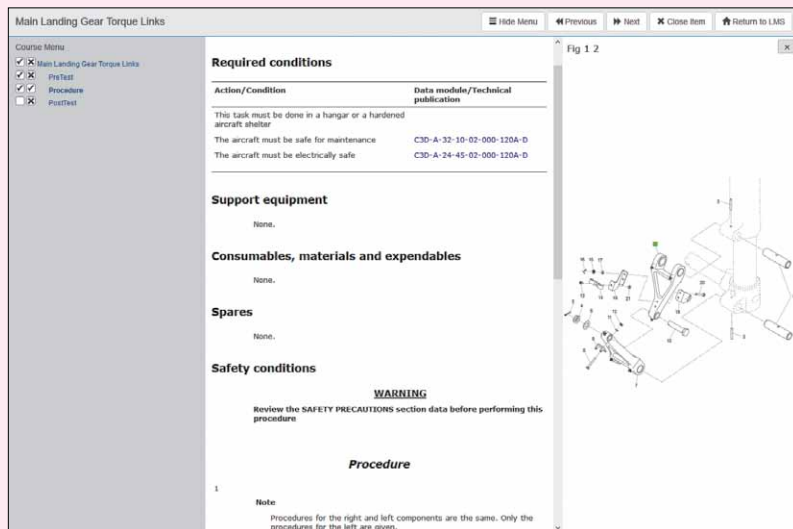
Main Landing Gear Torque Links

Hide Menu | Previous | Next | Close Item | Return to LMS

Course Menu

Main Landing Gear Torque Links

PreTest

Procedure

PostTest

Required conditions

| Action/Condition | Data module/Technical publication |
|---|---|
| This task must be done in a hangar or a hardened aircraft shelter | |
| The aircraft must be safe for maintenance | C3D-A-32-10-02-000-120A-D |
| The aircraft must be electrically safe | C3D-A-24-45-02-000-120A-D |

Support equipment

None.

Consumables, materials and expendables

None.

Spares

None.

Safety conditions

WARNING

Review the SAFETY PRECAUTIONS section data before performing this procedure

Procedure

1

Note

Procedures for the right and left components are the same. Only the procedures for the left are given.

Fig 1 2

×